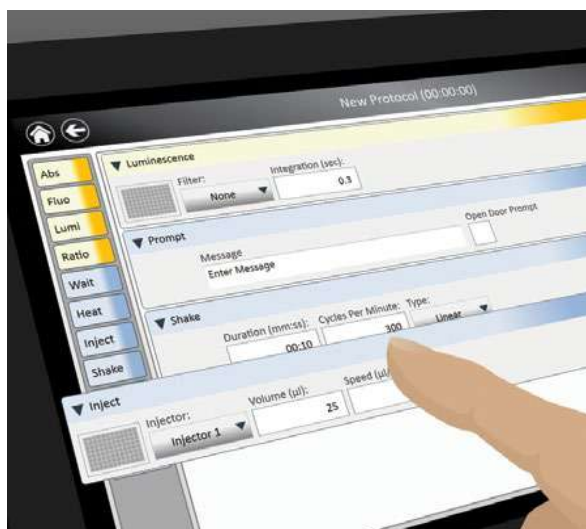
New Protocol (00:00:00)

Abs
Fluo
Lumi
Ratio
Wait
Heat
Inject
Shake

▼ Luminescence
Filter:
None ▼
Integration (sec):
0.5

▼ Prompt
Message
Enter Message
Open Door Prompt

▼ Shake
Duration (mm:ss):
00:10
Cycles Per Minute:
300
Type:
Linear ▼

▼ Inject
Injector:
Injector 1 ▼
Volume (µl):
25
Speed (µl/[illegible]